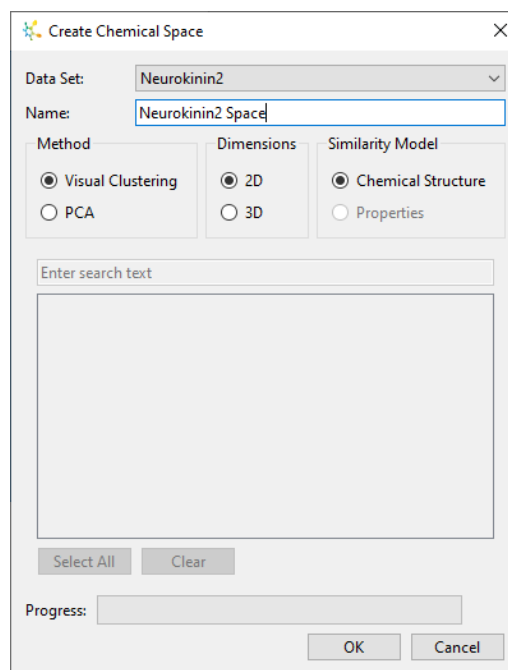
Create Chemical Space

Data Set: Neurokinin2

Name: Neurokinin2 Space

Method
Visual Clustering
PCA

Dimensions
2D
3D

Similarity Model
Chemical Structure
Properties

Enter search text

Select All
Clear

Progress:

OK
Cancel